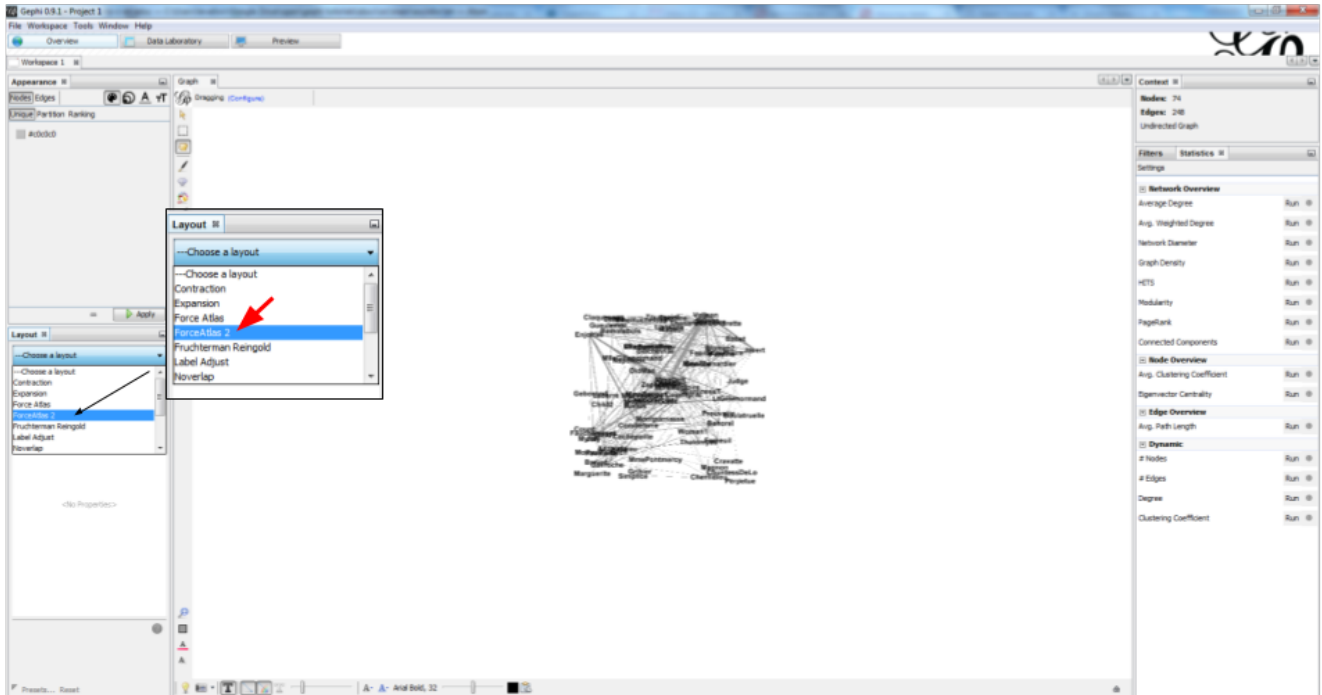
Gephi 0.9.1 - Project 1
File Workspace Tools Window Help
Overview Data Laboratory Preview
Workspace 1

Appearance
Nodes Edges
Unique Partition Ranking
#c0c0c0
Apply

Layout
---Choose a layout
---Choose a layout
Contraction
Expansion
Force Atlas
ForceAtlas 2
Fruchterman Reingold
Label Adjust
Noverlap

<No Properties>

Presets... Reset

Graph
Dragging (Configure)

Layout
---Choose a layout
---Choose a layout
Contraction
Expansion
Force Atlas
ForceAtlas 2
Fruchterman Reingold
Label Adjust
Noverlap

Arial Bold, 32

Context
Nodes: 74
Edges: 248
Undirected Graph

Filters Statistics
Settings
Network Overview
Average Degree Run
Avg. Weighted Degree Run
Network Diameter Run
Graph Density Run
HITS Run
Modularity Run
PageRank Run
Connected Components Run
Node Overview
Avg. Clustering Coefficient Run
Eigenvector Centrality Run
Edge Overview
Avg. Path Length Run
Dynamic
# Nodes Run
# Edges Run
Degree Run
Clustering Coefficient Run